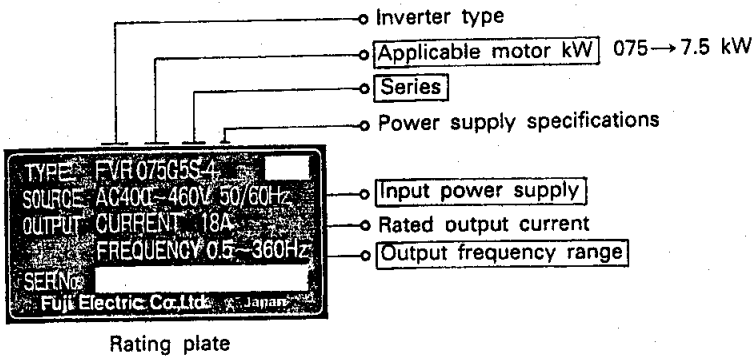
Inverter type

Applicable motor kW 075 → 7.5 kW

Series

Power supply specifications

TYPE FVR 075G5S-4
SOURCE AC400~460V 50/60Hz
OUTPUT CURRENT 18A
FREQUENCY 0.5~360Hz
SER.No.
Fuji Electric Co.,Ltd. Japan

Input power supply

Rated output current

Output frequency range

Rating plate